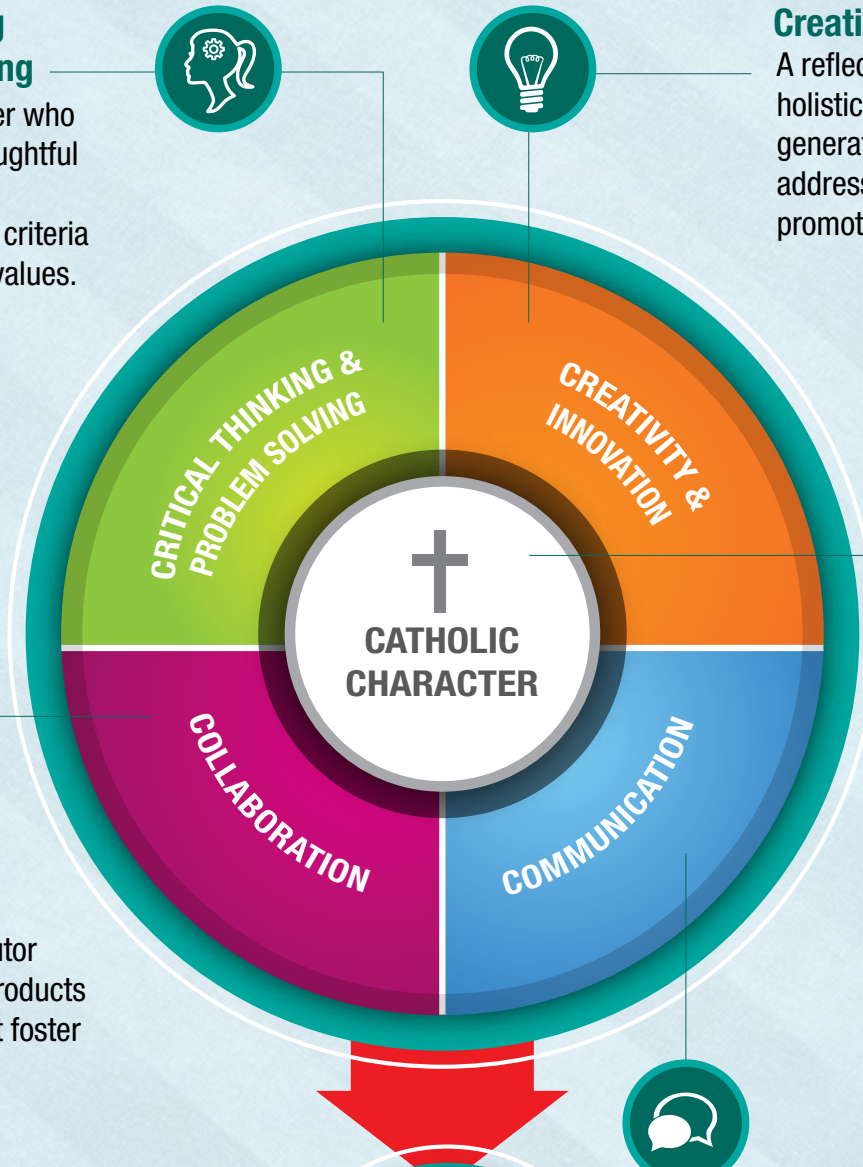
g
ing

er who
ughtful

criteria
values.

Creati
A reflec
holistic
genera
address
promot

CRITICAL THINKING & PROBLEM SOLVING

CREATIVITY & INNOVATION

CATHOLIC CHARACTER

COLLABORATION

COMMUNICATION

utor
roducts
t foster